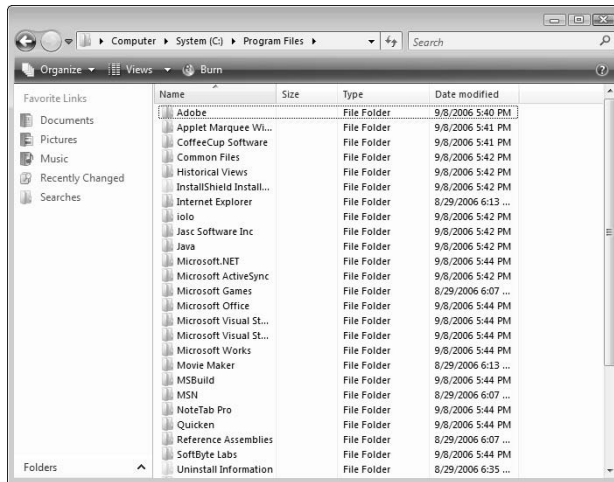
Computer ▸ System (C:) ▸ Program Files ▸

Search

Organize ▾ Views ▾ Burn

Favorite Links

Documents

Pictures

Music

Recently Changed

Searches

Folders

| Name | Size | Type | Date modified |
|---|---|---|---|
| Adobe | | File Folder | 9/8/2006 5:40 PM |
| Applet Marquee Wi... | | File Folder | 9/8/2006 5:41 PM |
| CoffeeCup Software | | File Folder | 9/8/2006 5:41 PM |
| Common Files | | File Folder | 9/8/2006 5:42 PM |
| Historical Views | | File Folder | 9/8/2006 5:42 PM |
| InstallShield Install... | | File Folder | 9/8/2006 5:42 PM |
| Internet Explorer | | File Folder | 8/29/2006 6:13 ... |
| iolo | | File Folder | 9/8/2006 5:42 PM |
| Jasc Software Inc | | File Folder | 9/8/2006 5:42 PM |
| Java | | File Folder | 9/8/2006 5:42 PM |
| Microsoft.NET | | File Folder | 9/8/2006 5:44 PM |
| Microsoft ActiveSync | | File Folder | 9/8/2006 5:42 PM |
| Microsoft Games | | File Folder | 8/29/2006 6:07 ... |
| Microsoft Office | | File Folder | 9/8/2006 5:44 PM |
| Microsoft Visual St... | | File Folder | 9/8/2006 5:44 PM |
| Microsoft Visual St... | | File Folder | 9/8/2006 5:44 PM |
| Microsoft Works | | File Folder | 9/8/2006 5:44 PM |
| Movie Maker | | File Folder | 8/29/2006 6:13 ... |
| MSBuild | | File Folder | 9/8/2006 5:44 PM |
| MSN | | File Folder | 8/29/2006 6:07 ... |
| NoteTab Pro | | File Folder | 9/8/2006 5:44 PM |
| Quicken | | File Folder | 9/8/2006 5:44 PM |
| Reference Assemblies | | File Folder | 8/29/2006 6:07 ... |
| SoftByte Labs | | File Folder | 9/8/2006 5:44 PM |
| Uninstall Information | | File Folder | 8/29/2006 6:35 ... |